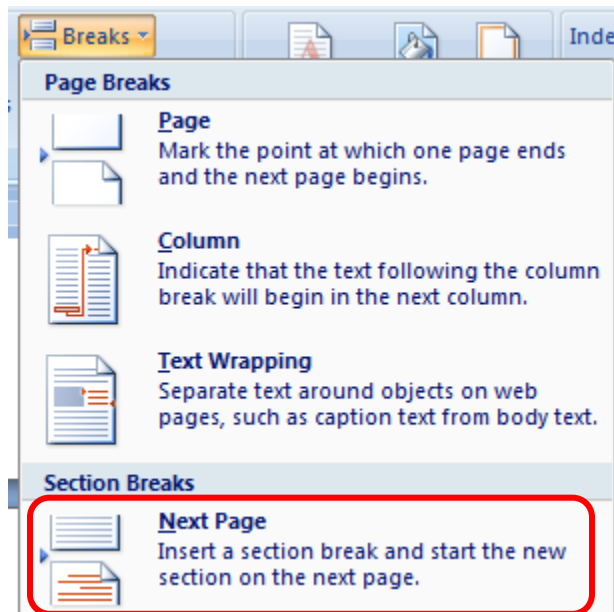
Breaks

Inde

Page Breaks

Page
Mark the point at which one page ends and the next page begins.

Column
Indicate that the text following the column break will begin in the next column.

Text Wrapping
Separate text around objects on web pages, such as caption text from body text.

Section Breaks

Next Page
Insert a section break and start the new section on the next page.